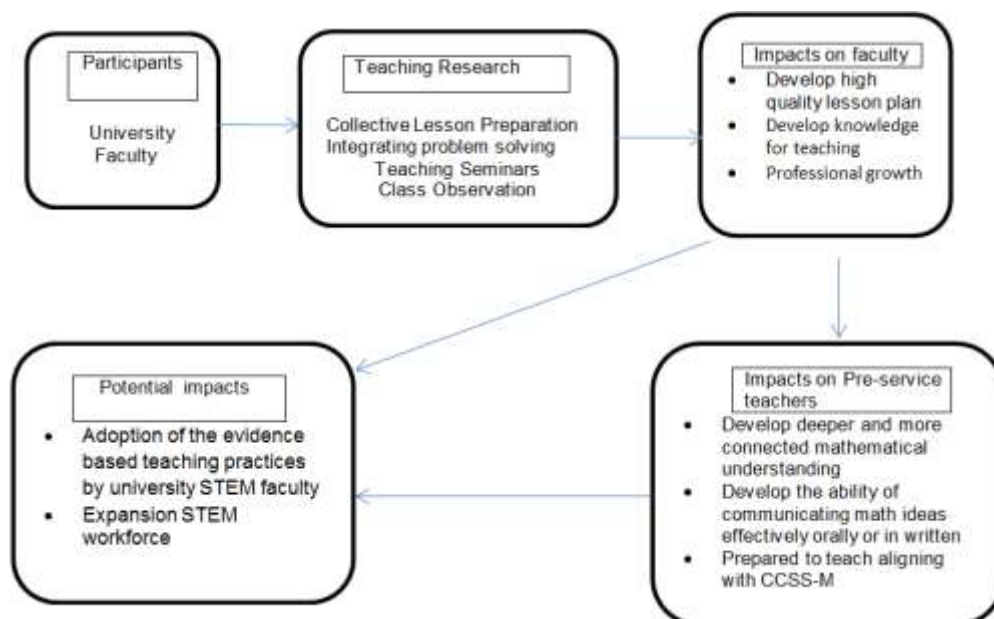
Participants

University Faculty

Teaching Research

Collective Lesson Preparation
Integrating problem solving
Teaching Seminars
Class Observation

Impacts on faculty

- Develop high quality lesson plan
- Develop knowledge for teaching
- Professional growth

Potential impacts

- Adoption of the evidence based teaching practices by university STEM faculty
- Expansion STEM workforce

Impacts on Pre-service teachers

- Develop deeper and more connected mathematical understanding
- Develop the ability of communicating math ideas effectively orally or in written
- Prepared to teach aligning with CCSS-M